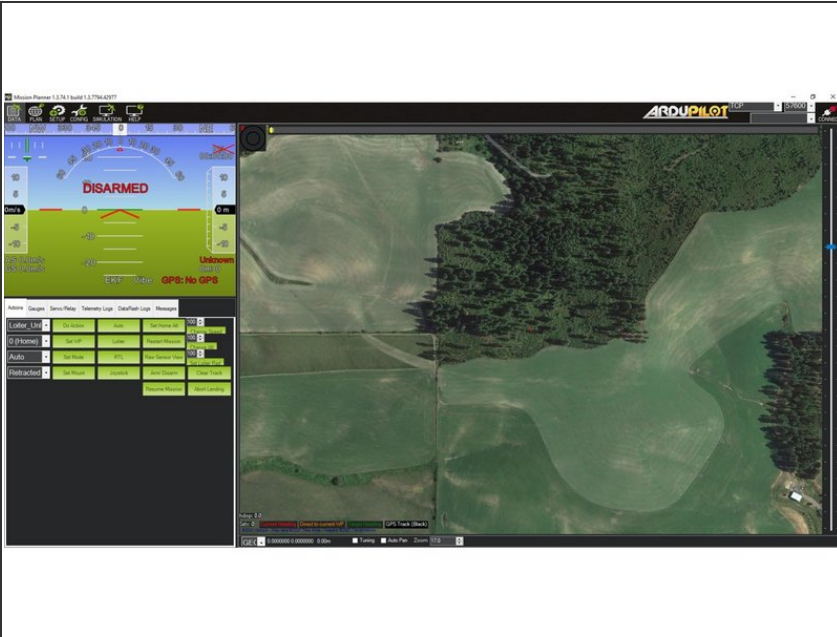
Mission Planner 1.3.74.1 build 1.3.7794.42977

DATA PLAN SETUP CONFIG SIMULATION HELP

ARDUPILOT

TCP 57600

CONNECT

DISARMED

0m/s

0 m

10

5

-5

-10

10

20

-10

-20

EKF Vibe GPS: No GPS

Unknown

Actions Gauges Servo/Relay Telemetry Logs DataFlash Logs Messages

Loiter_Uni

Do Action

Auto

Set Home Alt

100

0 (Home)

Set WP

Loiter

Restart Mission

100

Auto

Set Mode

RTL

Raw Sensor View

100

Retracted

Set Mount

Joystick

Arm/Disarm

Clear Track

Resume Mission

Abort Landing

hdop: 0.0

Sats: 0

GPS Track (Black)

GEO

0.000000 0.000000 0.00m

Tuning

Auto Pan

Zoom 17.0